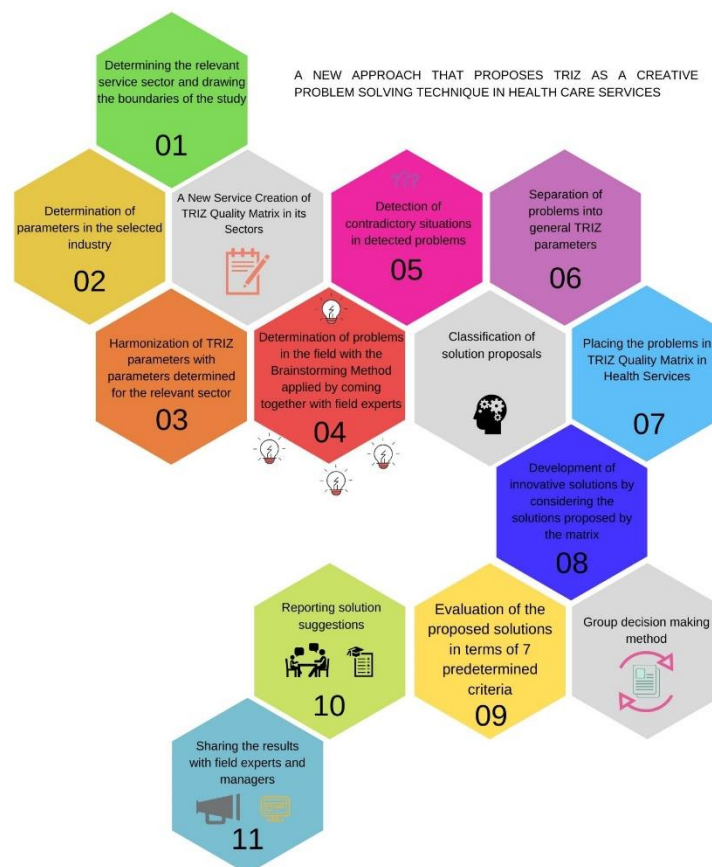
A NEW APPROACH THAT PROPOSES TRIZ AS A CREATIVE PROBLEM SOLVING TECHNIQUE IN HEALTH CARE SERVICES

Determining the relevant service sector and drawing the boundaries of the study
01

Determination of parameters in the selected industry
02

A New Service Creation of TRIZ Quality Matrix in its Sectors

Detection of contradictory situations in detected problems
05

Separation of problems into general TRIZ parameters
06

Harmonization of TRIZ parameters with parameters determined for the relevant sector
03

Determination of problems in the field with the Brainstorming Method applied by coming together with field experts
04

Classification of solution proposals

Placing the problems in TRIZ Quality Matrix in Health Services
07

Development of innovative solutions by considering the solutions proposed by the matrix
08

Reporting solution suggestions
10

Evaluation of the proposed solutions in terms of 7 predetermined criteria
09

Group decision making method

Sharing the results with field experts and managers
11